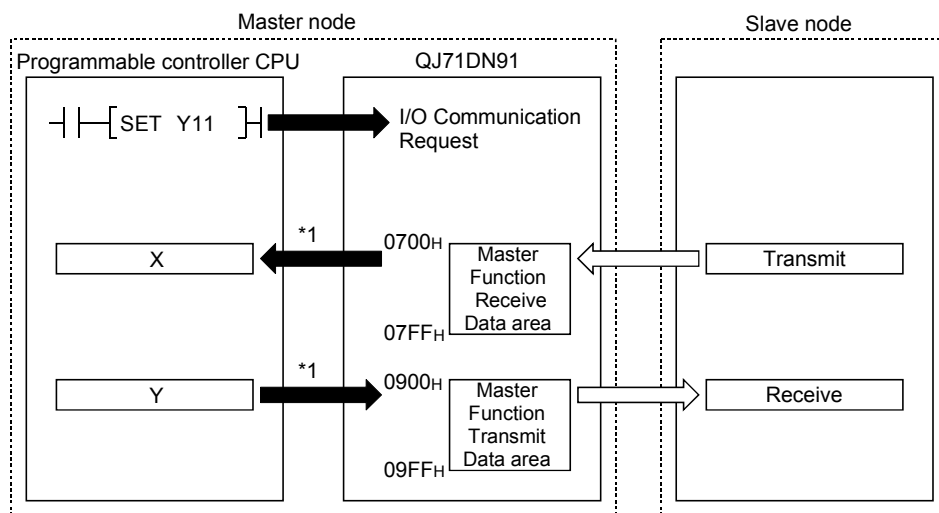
Master node

Slave node

Programmable controller CPU

QJ71DN91

SET Y11

I/O Communication Request

*1

0700H

Master Function Receive Data area

07FFH

X

Transmit

*1

0900H

Master Function Transmit Data area

09FFH

Y

Receive